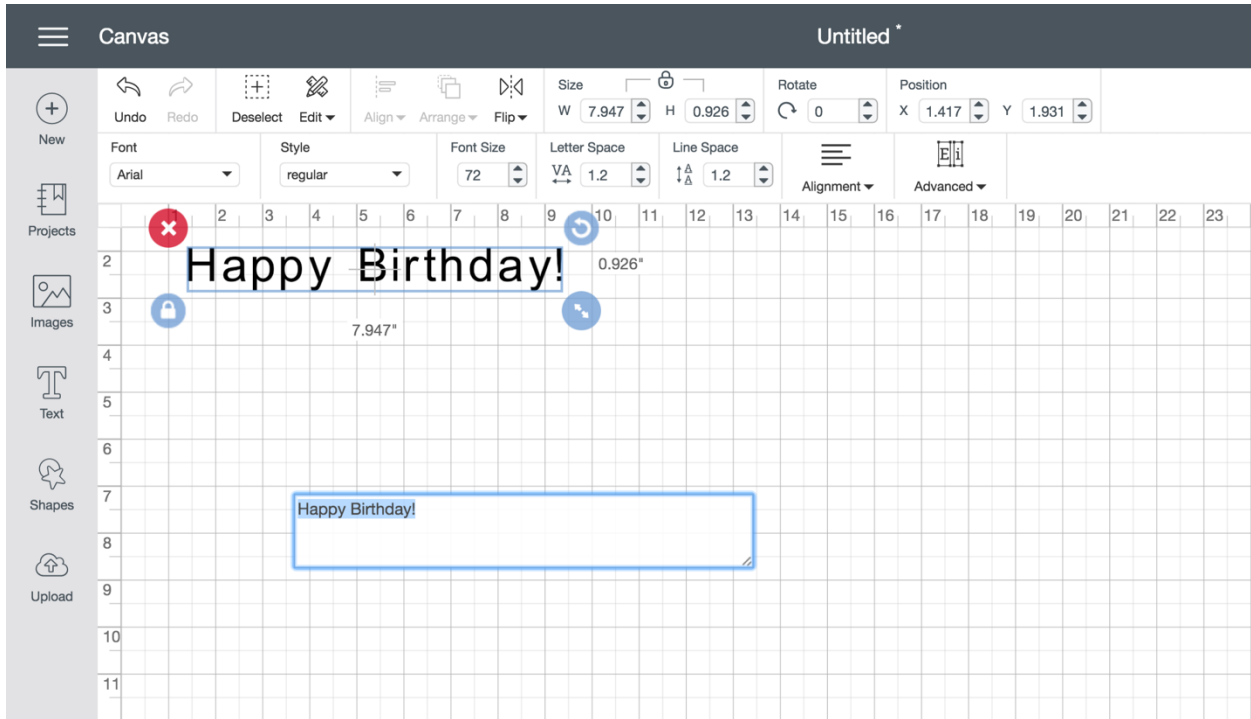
Canvas

Untitled *

New

Projects

Images

Text

Shapes

Upload

Undo Redo

Deselect Edit

Align Arrange Flip

Size
W 7.947 H 0.926

Rotate
0

Position
X 1.417 Y 1.931

Font
Arial

Style
regular

Font Size
72

Letter Space
1.2

Line Space
1.2

Alignment

Advanced

1 2 3 4 5 6 7 8 9 10 11 12 13 14 15 16 17 18 19 20 21 22 23

2 3 4 5 6 7 8 9 10 11

Happy Birthday!

0.926"

7.947"

Happy Birthday!